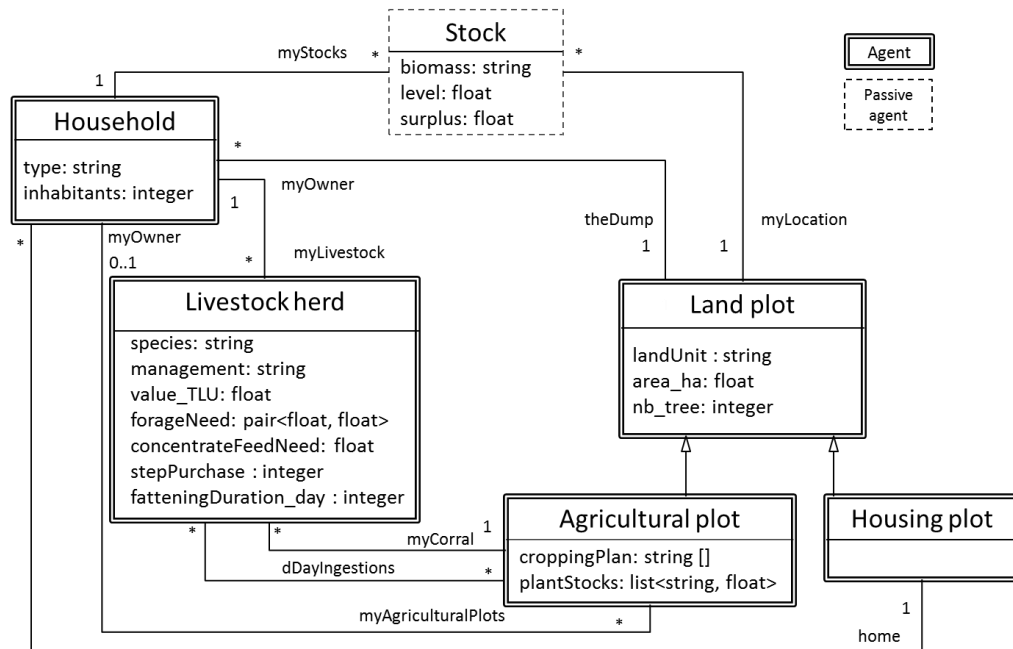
Stock
biomass: string
level: float
surplus: float

Agent

Passive agent

myStocks *
1
*

Household
type: string
inhabitants: integer

*
myOwner
1
theDump
1
myLocation
1
*
myOwner
0..1
*
myLivestock

Livestock herd
species: string
management: string
value_TLU: float
forageNeed: pair<float, float>
concentrateFeedNeed: float
stepPurchase : integer
fatteningDuration_day : integer

Land plot
landUnit : string
area_ha: float
nb_tree: integer

*
*
1
myCorral
dDayIngestions
*

Agricultural plot
croppingPlan: string []
plantStocks: list<string, float>

Housing plot

myAgriculturalPlots
*
1
home